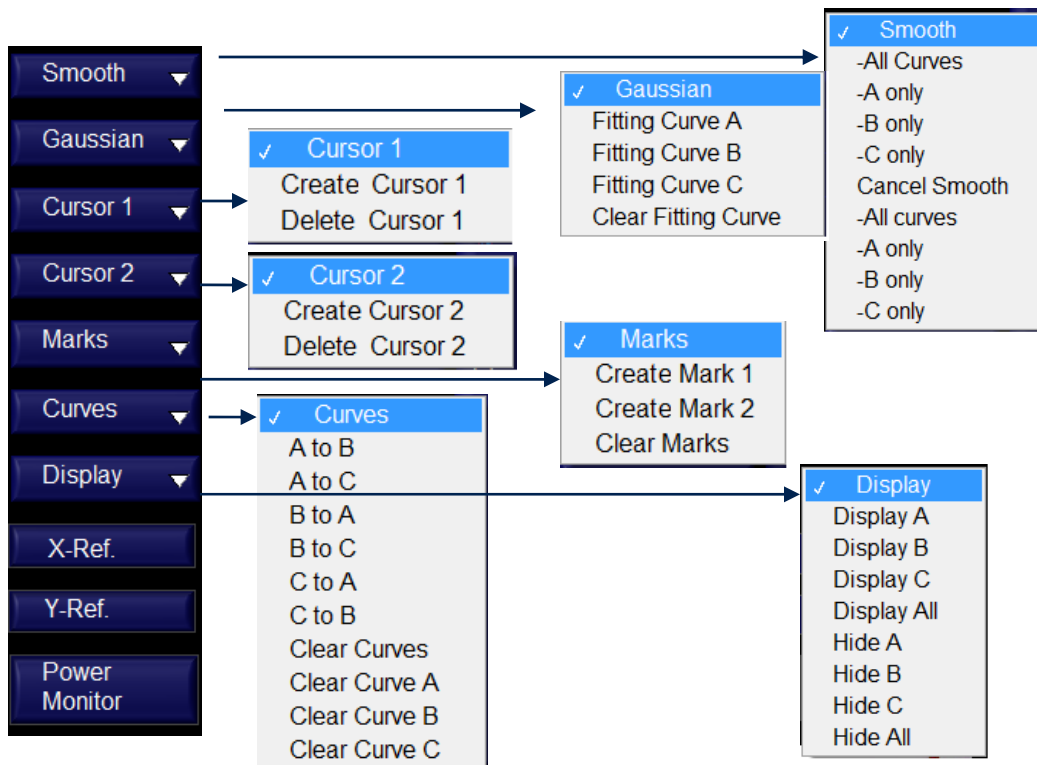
Smooth
Gaussian
Cursor 1
Cursor 2
Marks
Curves
Display
X-Ref.
Y-Ref.
Power Monitor

✓ Smooth
-All Curves
-A only
-B only
-C only
Cancel Smooth
-All curves
-A only
-B only
-C only

✓ Gaussian
Fitting Curve A
Fitting Curve B
Fitting Curve C
Clear Fitting Curve

✓ Cursor 1
Create Cursor 1
Delete Cursor 1

✓ Cursor 2
Create Cursor 2
Delete Cursor 2

✓ Marks
Create Mark 1
Create Mark 2
Clear Marks

✓ Curves
A to B
A to C
B to A
B to C
C to A
C to B
Clear Curves
Clear Curve A
Clear Curve B
Clear Curve C

✓ Display
Display A
Display B
Display C
Display All
Hide A
Hide B
Hide C
Hide All